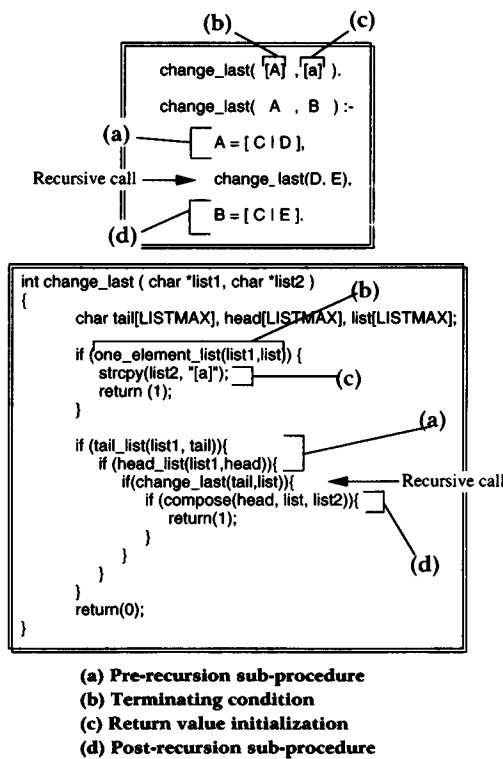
(b) (c)

change_last( [A] , [a] ).

change_last( A , B ) :-

(a) A = [ C | D ],

Recursive call → change_last(D, E),

(d) B = [ C | E ].

(b)

int change_last ( char *list1, char *list2 )
{
char tail[LISTMAX], head[LISTMAX], list[LISTMAX];

if (one_element_list(list1,list)) {
strcpy(list2, "[a]"); (c)
return (1);
}

(a)

if (tail_list(list1, tail)){
if (head_list(list1,head)){
if(change_last(tail,list)){ ← Recursive call
if (compose(head, list, list2)){
return(1);
}
}
} (d)
}
return(0);
}

(a) Pre-recursion sub-procedure
(b) Terminating condition
(c) Return value initialization
(d) Post-recursion sub-procedure